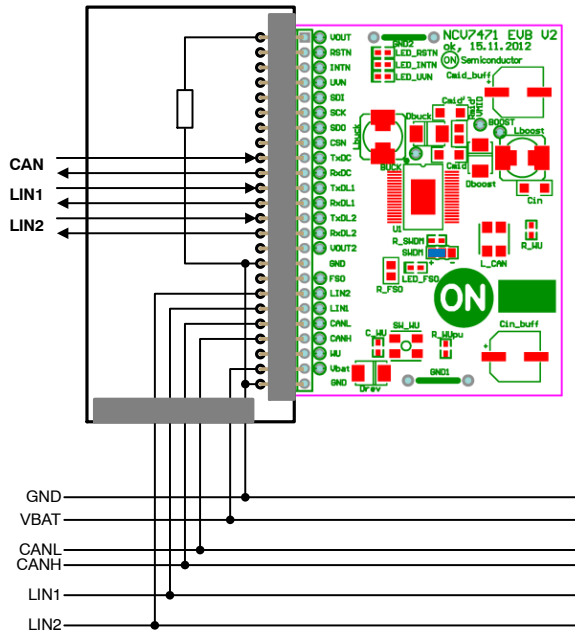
CAN
LIN1
LIN2

VOUT
RSTN
INTN
UVN
SDI
SCK
SDO
CSN
TxDC
RxDC
TxDL1
RxDL1
TxDL2
RxDL2
VOUT2
GND
FSO
LIN2
LIN1
CANL
CANH
WU
Vbat
GND

NCV7471 EVB V2
ok, 15.11.2012
ON Semiconductor
GND2
LED_RSTN
LED_INTN
LED_UVN
Cmid_buff
Cmid
Dbuck
BOOST
Lbuck
Lboost
BUCK
Cmid
Dboost
Cin
U1
R_SWDM
SWDM
L_CAN
R_WU
LED_FSO
R_FSO
ON
C_WU
SW_WU
R_WUpu
Cin_buff
Drev
GND1

GND
VBAT
CANL
CANH
LIN1
LIN2